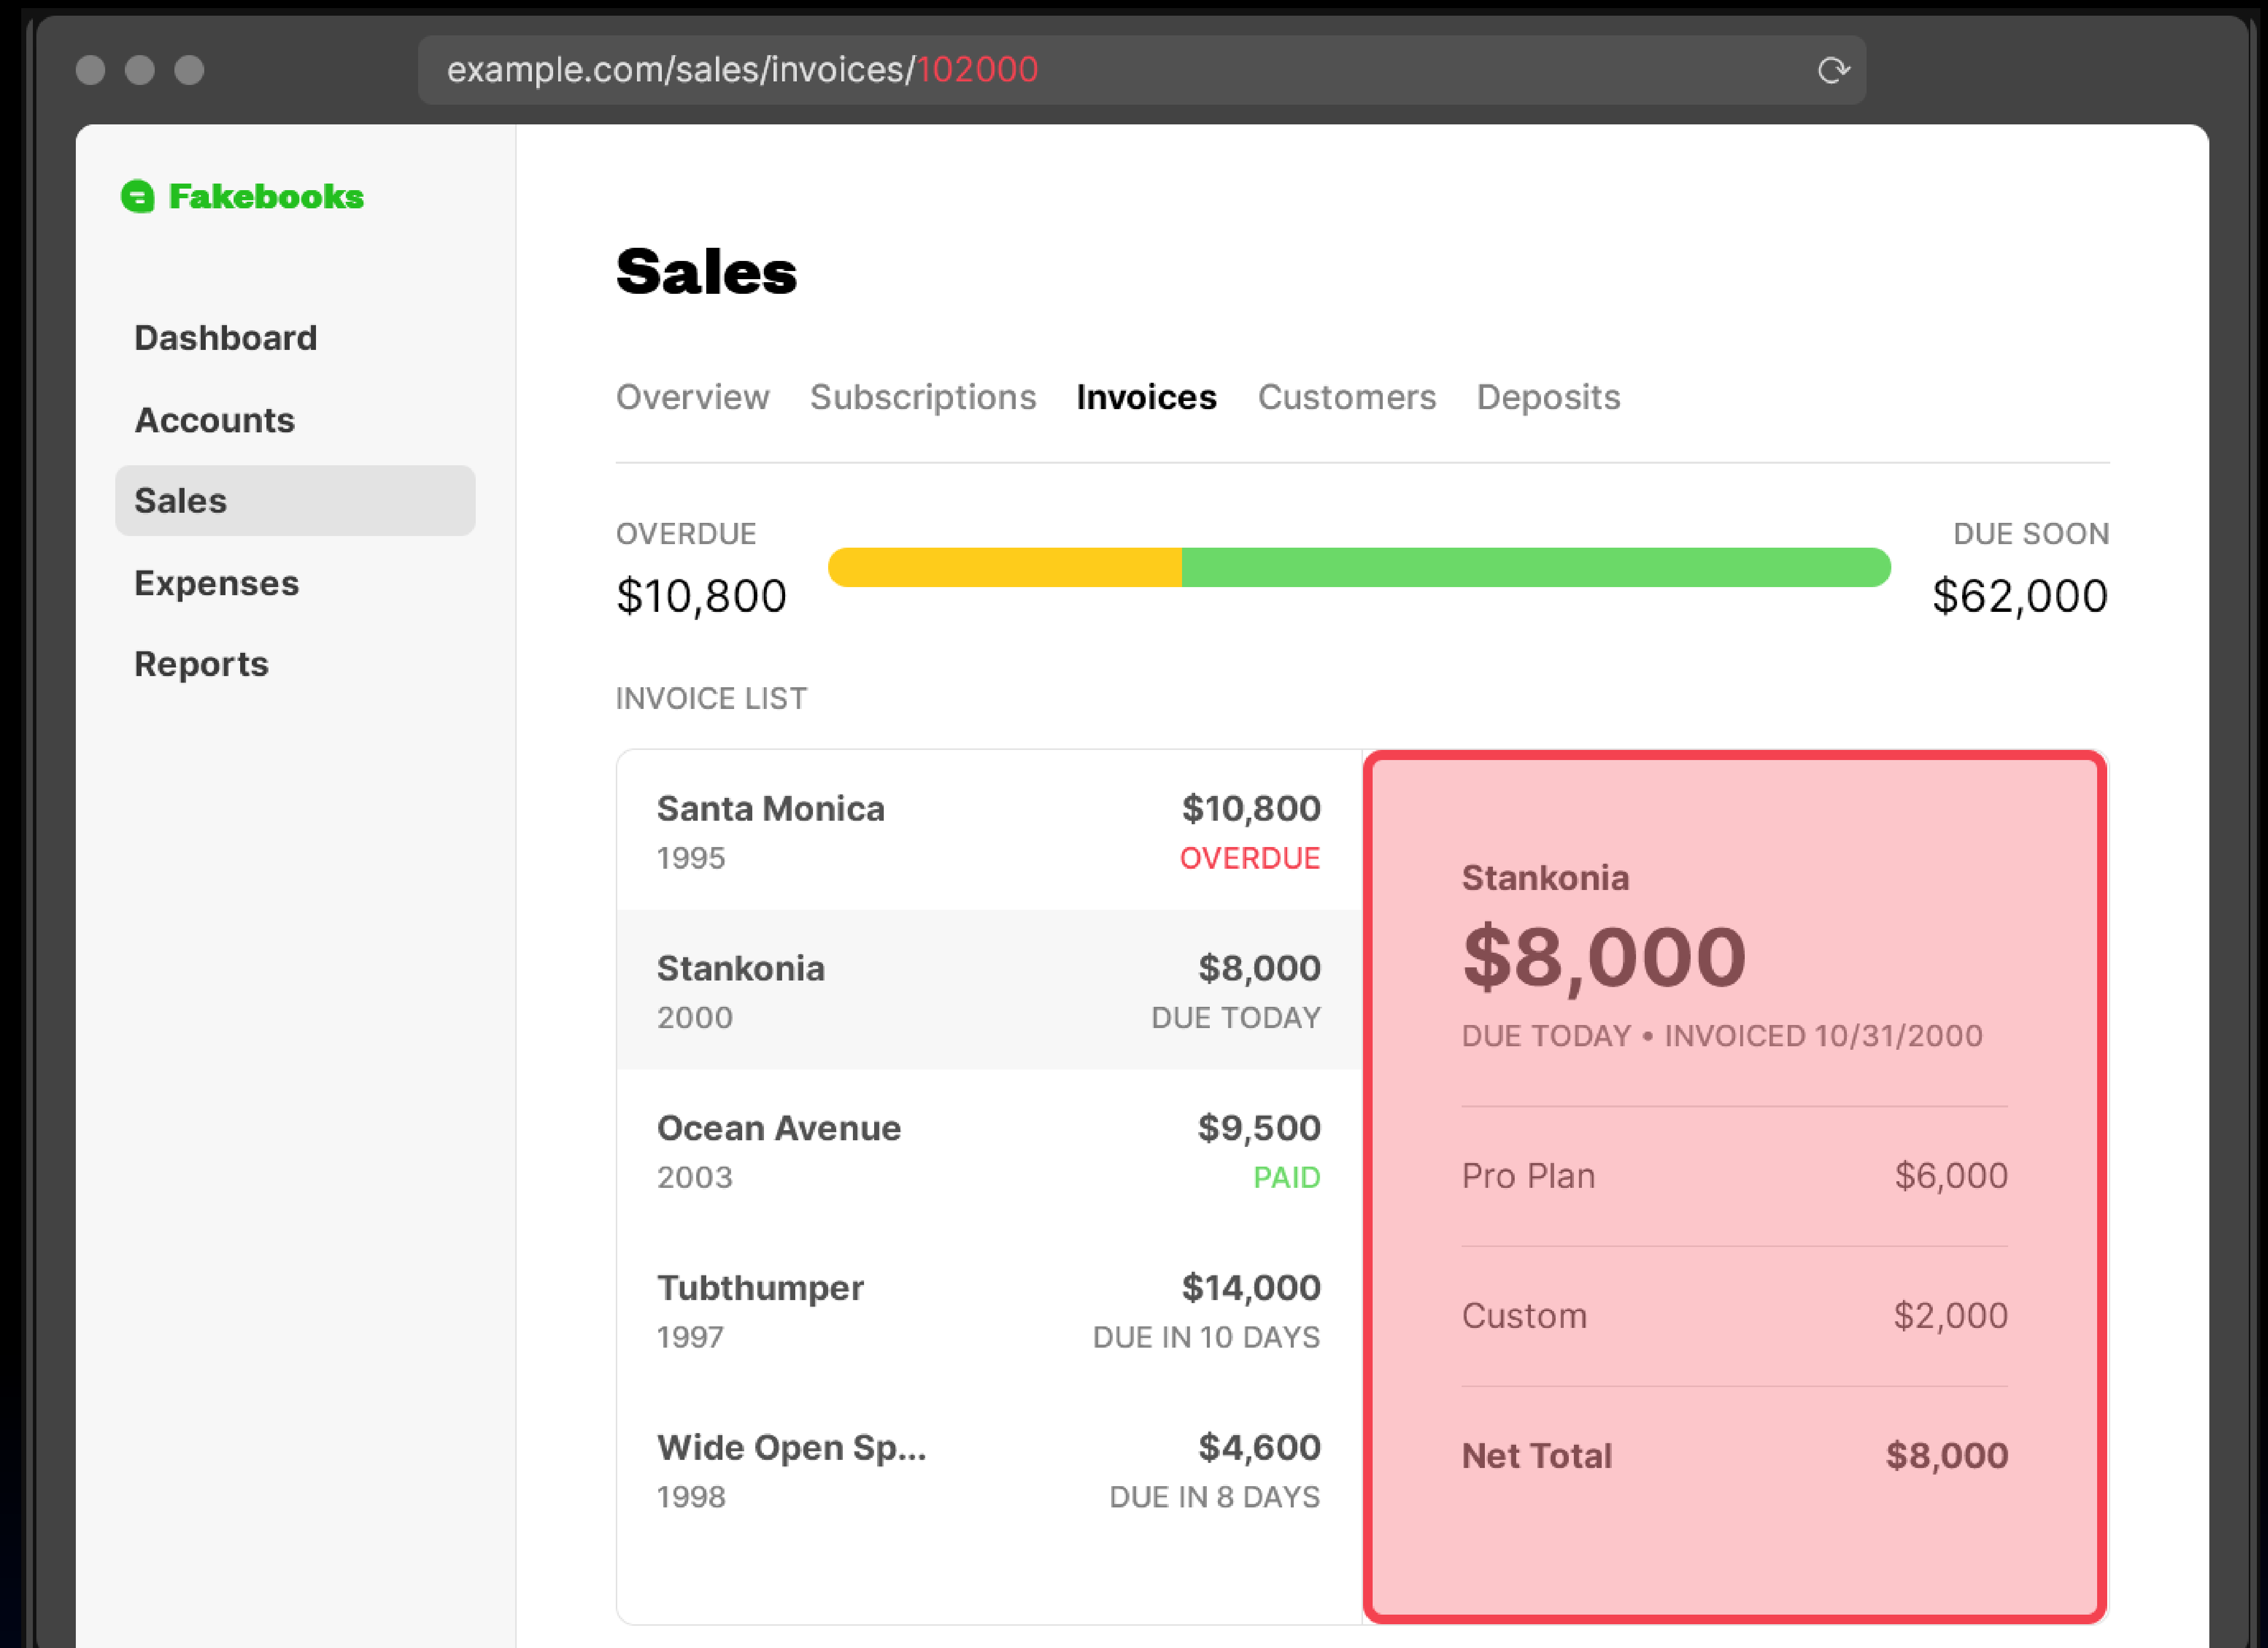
example.com/sales/invoices/102000

Fakebooks

Dashboard
Accounts
Sales
Expenses
Reports

Sales

Overview Subscriptions Invoices Customers Deposits

OVERDUE
$10,800

DUE SOON
$62,000

INVOICE LIST

Santa Monica
1995
$10,800
OVERDUE

Stankonia
2000
$8,000
DUE TODAY

Ocean Avenue
2003
$9,500
PAID

Tubthumper
1997
$14,000
DUE IN 10 DAYS

Wide Open Sp...
1998
$4,600
DUE IN 8 DAYS

Stankonia
$8,000
DUE TODAY • INVOICED 10/31/2000

| Pro Plan | $6,000 |
|---|---|
| Custom | $2,000 |
| Net Total | $8,000 |